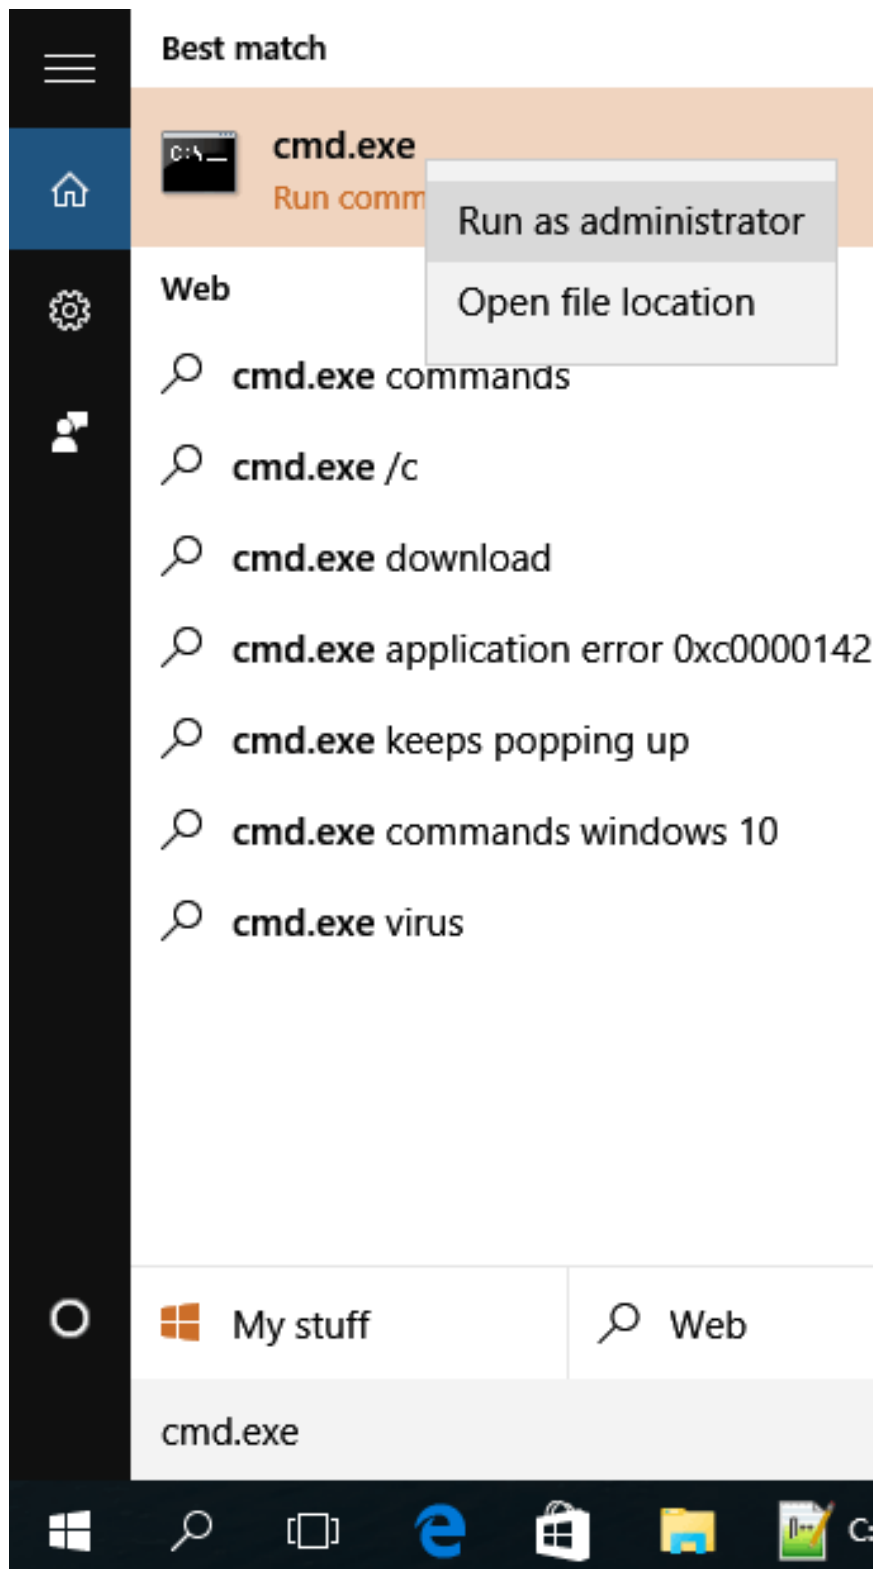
Best match

C:\_

cmd.exe

Run comm

Run as administrator

Open file location

Web

cmd.exe commands

cmd.exe /c

cmd.exe download

cmd.exe application error 0xc0000142

cmd.exe keeps popping up

cmd.exe commands windows 10

cmd.exe virus

My stuff

Web

cmd.exe